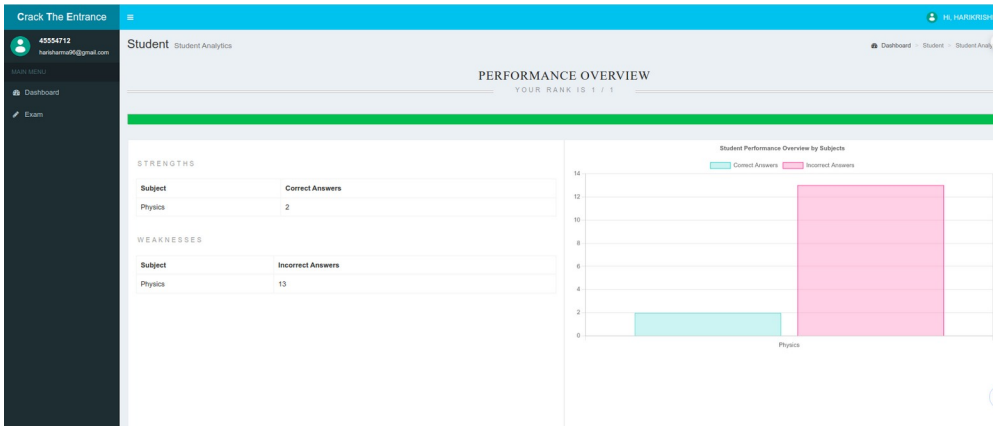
Crack The Entrance

Hi, HARIKRISH

45554712
harisharma96@gmail.com

MAIN MENU

Dashboard

Exam

Student Student Analytics

Dashboard > Student > Student Analy

PERFORMANCE OVERVIEW

YOUR RANK IS 1 / 1

STRENGTHS

| Subject | Correct Answers |
|---|---|
| Physics | 2 |

WEAKNESSES

| Subject | Incorrect Answers |
|---|---|
| Physics | 13 |

Student Performance Overview by Subjects

Correct Answers Incorrect Answers

14
12
10
8
6
4
2
0

Physics